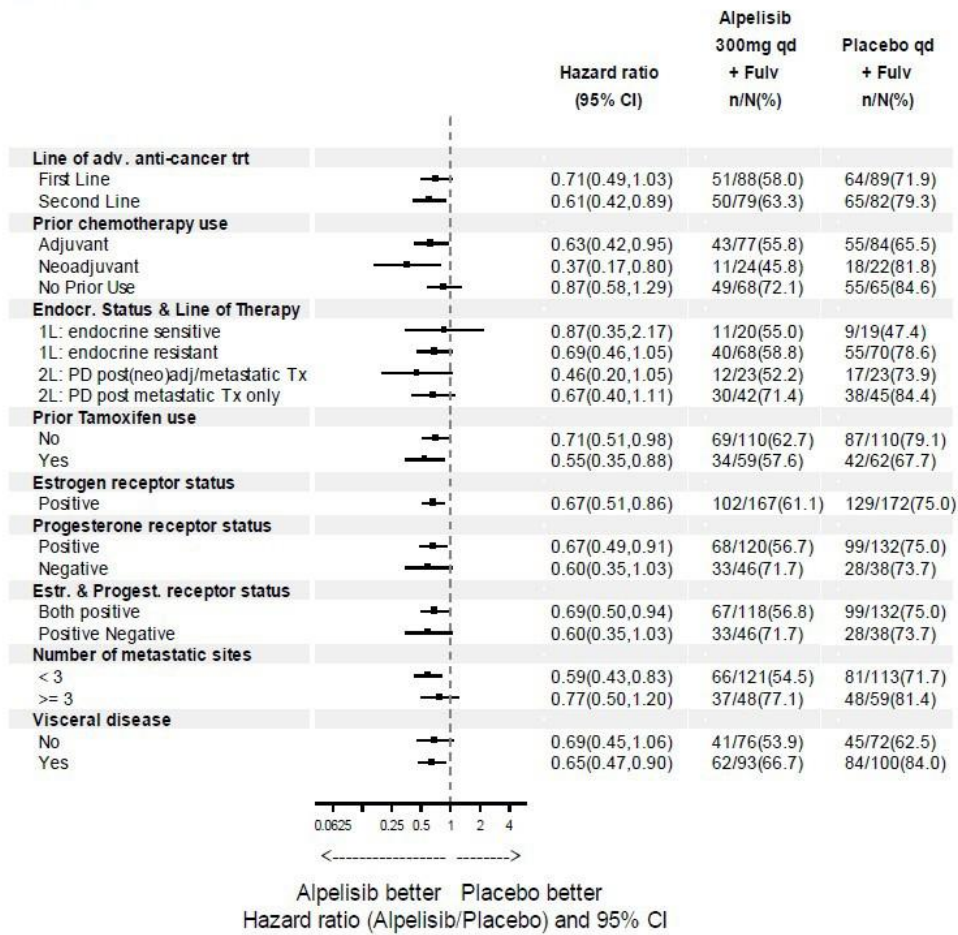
| | Hazard ratio (95% CI) | Alpelisib 300mg qd + Fulv n/N(%) | Placebo qd + Fulv n/N(%) |
|---|---|---|---|
| **Line of adv. anti-cancer trt** | | | |
| First Line | 0.71(0.49,1.03) | 51/88(58.0) | 64/89(71.9) |
| Second Line | 0.61(0.42,0.89) | 50/79(63.3) | 65/82(79.3) |
| **Prior chemotherapy use** | | | |
| Adjuvant | 0.63(0.42,0.95) | 43/77(55.8) | 55/84(65.5) |
| Neoadjuvant | 0.37(0.17,0.80) | 11/24(45.8) | 18/22(81.8) |
| No Prior Use | 0.87(0.58,1.29) | 49/68(72.1) | 55/65(84.6) |
| **Endocr. Status & Line of Therapy** | | | |
| 1L: endocrine sensitive | 0.87(0.35,2.17) | 11/20(55.0) | 9/19(47.4) |
| 1L: endocrine resistant | 0.69(0.46,1.05) | 40/68(58.8) | 55/70(78.6) |
| 2L: PD post(neo)adj/metastatic Tx | 0.46(0.20,1.05) | 12/23(52.2) | 17/23(73.9) |
| 2L: PD post metastatic Tx only | 0.67(0.40,1.11) | 30/42(71.4) | 38/45(84.4) |
| **Prior Tamoxifen use** | | | |
| No | 0.71(0.51,0.98) | 69/110(62.7) | 87/110(79.1) |
| Yes | 0.55(0.35,0.88) | 34/59(57.6) | 42/62(67.7) |
| **Estrogen receptor status** | | | |
| Positive | 0.67(0.51,0.86) | 102/167(61.1) | 129/172(75.0) |
| **Progesterone receptor status** | | | |
| Positive | 0.67(0.49,0.91) | 68/120(56.7) | 99/132(75.0) |
| Negative | 0.60(0.35,1.03) | 33/46(71.7) | 28/38(73.7) |
| **Estr. & Progest. receptor status** | | | |
| Both positive | 0.69(0.50,0.94) | 67/118(56.8) | 99/132(75.0) |
| Positive Negative | 0.60(0.35,1.03) | 33/46(71.7) | 28/38(73.7) |
| **Number of metastatic sites** | | | |
| < 3 | 0.59(0.43,0.83) | 66/121(54.5) | 81/113(71.7) |
| >= 3 | 0.77(0.50,1.20) | 37/48(77.1) | 48/59(81.4) |
| **Visceral disease** | | | |
| No | 0.69(0.45,1.06) | 41/76(53.9) | 45/72(62.5) |
| Yes | 0.65(0.47,0.90) | 62/93(66.7) | 84/100(84.0) |

0.0625 0.25 0.5 1 2 4

<---------------- -------->

Alpelisib better Placebo better
Hazard ratio (Alpelisib/Placebo) and 95% CI